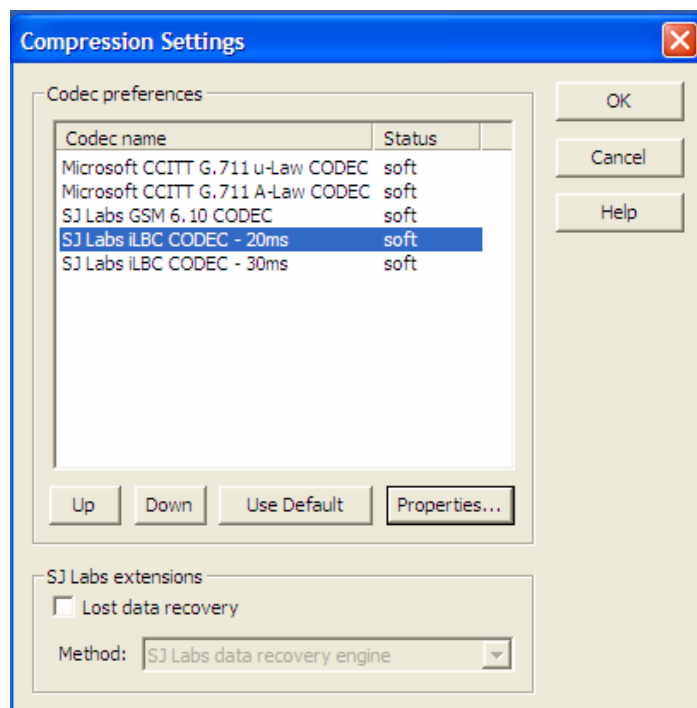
Compression Settings

Codec preferences

| Codec name | Status |
|---|---|
| Microsoft CCITT G.711 u-Law CODEC | soft |
| Microsoft CCITT G.711 A-Law CODEC | soft |
| SJ Labs GSM 6.10 CODEC | soft |
| SJ Labs iLBC CODEC - 20ms | soft |
| SJ Labs iLBC CODEC - 30ms | soft |

Up Down Use Default Properties...

OK
Cancel
Help

SJ Labs extensions

Lost data recovery

Method: SJ Labs data recovery engine